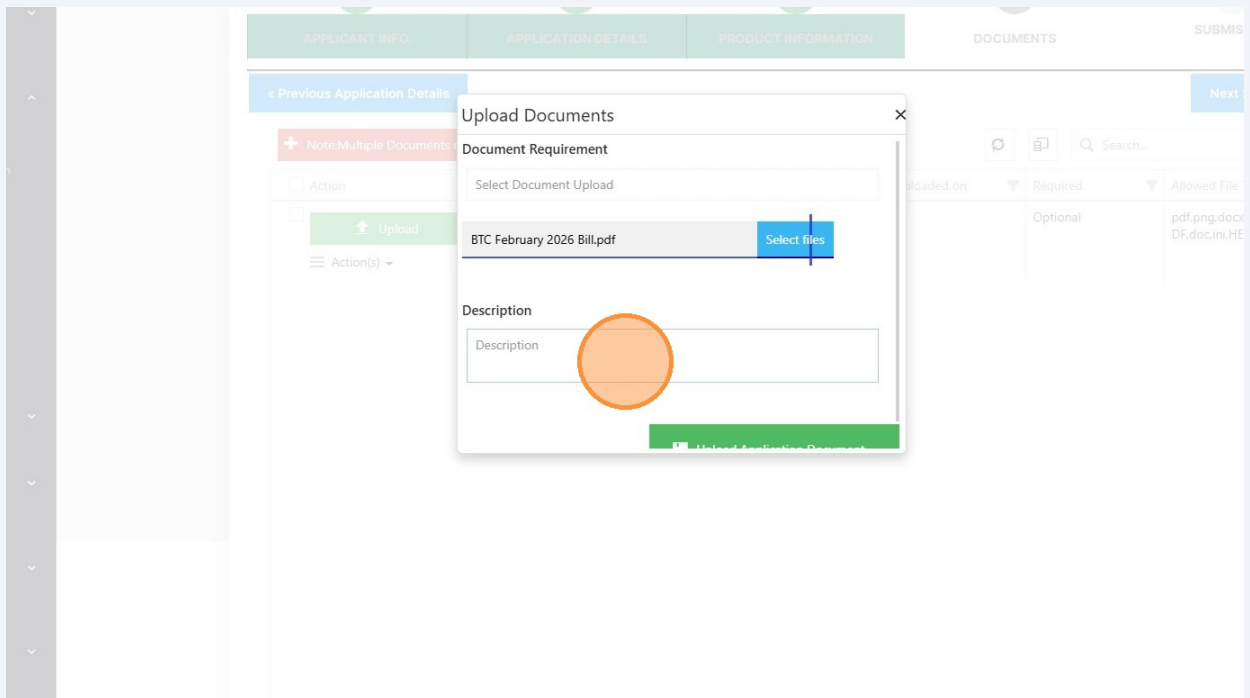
APPLICANT INFO. | APPLICATION DETAILS | PRODUCT INFORMATION | DOCUMENTS | SUBMIS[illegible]

« Previous Application Details

Next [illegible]

Note:Multiple Documents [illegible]

Search...

Action

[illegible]ploaded on

Required

Allowed File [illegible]

Upload

Action(s)

Optional

pdf,png,docx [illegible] DF,doc,ini,HE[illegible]

Upload Documents

Document Requirement

Select Document Upload

BTC February 2026 Bill.pdf

Select files

Description

Description

Upload Application Document